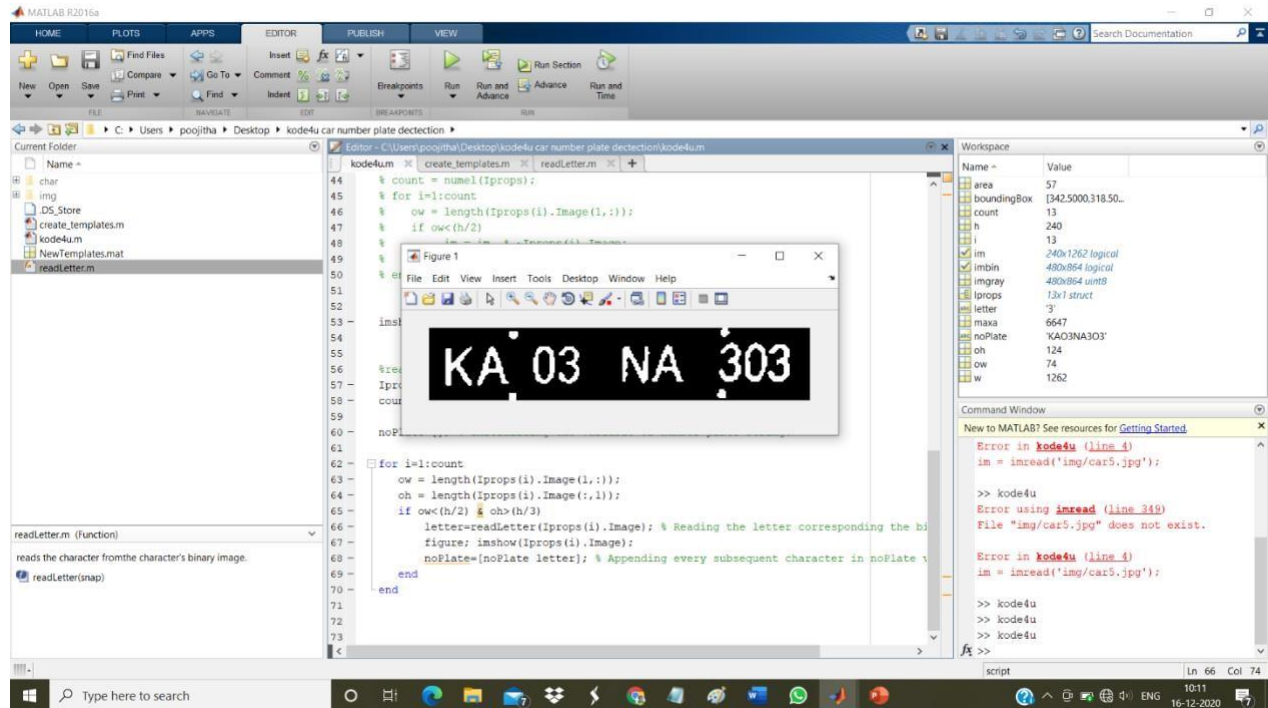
MATLAB R2016a

HOME PLOTS APPS EDITOR PUBLISH VIEW

Search Documentation

New Open Save Find Files Compare Print Go To Find Insert Comment Indent Breakpoints Run Run and Advance Run Section Advance Run and Time

FILE NAVIGATE EDIT BREAKPOINTS RUN

C: ▸ Users ▸ poojitha ▸ Desktop ▸ kode4u car number plate dectection ▸

Current Folder

Name

char
img
.DS_Store
create_templates.m
kode4u.m
NewTemplates.mat
readLetter.m

Editor - C:\Users\poojitha\Desktop\kode4u car number plate dectection\kode4u.m

kode4u.m create_templates.m readLetter.m +

44 % count = numel(Iprops);
45 % for i=1:count
46 % ow = length(Iprops(i).Image(1,:));
47 % if ow<(h/2)
48 %
49 %
50 % e
51
52
53 - imsh
54
55
56 %rea
57 - Ipro
58 - cour
59
60 - noPl
61
62 - for i=1:count
63 - ow = length(Iprops(i).Image(1,:));
64 - oh = length(Iprops(i).Image(:,1));
65 - if ow<(h/2) & oh>(h/3)
66 - letter=readLetter(Iprops(i).Image); % Reading the letter corresponding the bi
67 - figure; imshow(Iprops(i).Image);
68 - noPlate=[noPlate letter]; % Appending every subsequent character in noPlate v
69 - end
70 - end
71
72
73

Figure 1

File Edit View Insert Tools Desktop Window Help

KA 03 NA 303

readLetter.m (Function)

reads the character fromthe character's binary image.

readLetter(snap)

Workspace

| Name | Value |
|---|---|
| area | 57 |
| boundingBox | [342.5000,318.50... |
| count | 13 |
| h | 240 |
| i | 13 |
| im | 240x1262 logical |
| imbin | 480x864 logical |
| imgray | 480x864 uint8 |
| Iprops | 13x1 struct |
| letter | '3' |
| maxa | 6647 |
| noPlate | 'KAO3NA3O3' |
| oh | 124 |
| ow | 74 |
| w | 1262 |

Command Window

New to MATLAB? See resources for Getting Started.

Error in kode4u (line 4)
im = imread('img/car5.jpg');

>> kode4u
Error using imread (line 349)
File "img/car5.jpg" does not exist.

Error in kode4u (line 4)
im = imread('img/car5.jpg');

>> kode4u
>> kode4u
>> kode4u
fx >>

script Ln 66 Col 74

Type here to search

ENG 10:11 16-12-2020